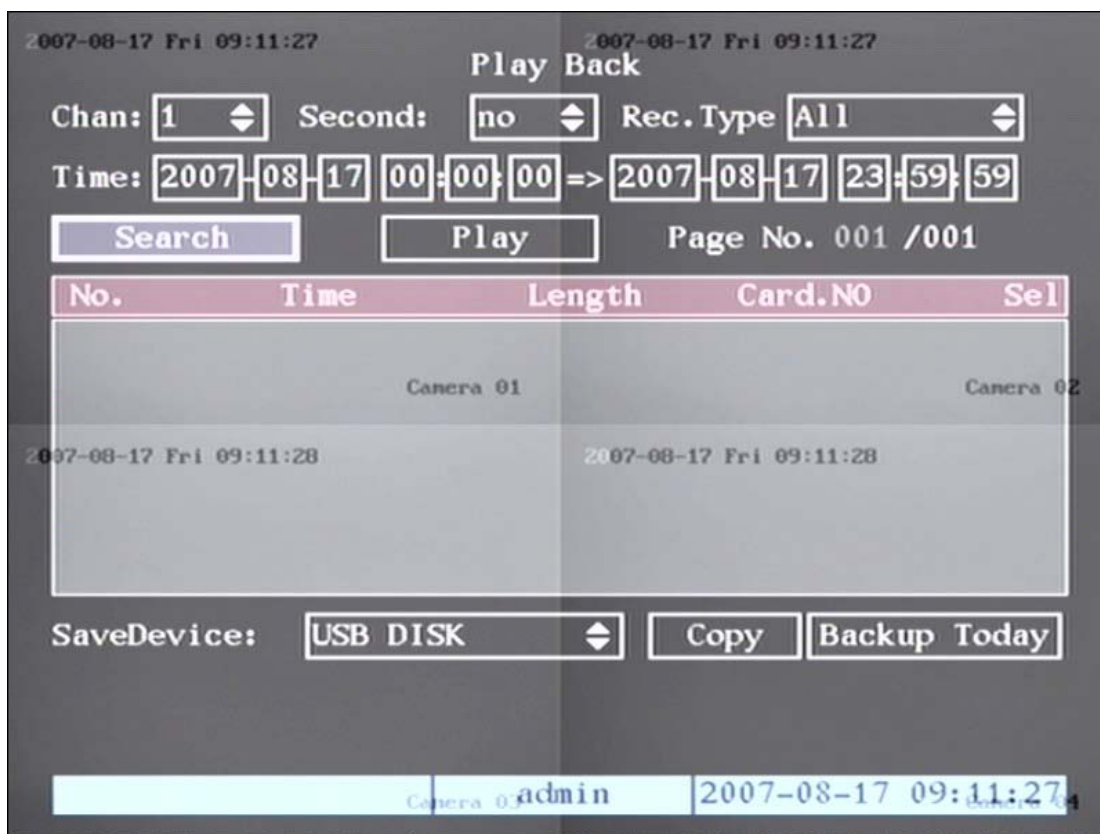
2007-08-17 Fri 09:11:27

2007-08-17 Fri 09:11:27

Play Back

Chan: 1 Second: no Rec.Type All

Time: 2007-08-17 00:00:00 => 2007-08-17 23:59:59

Search Play Page No. 001 /001

| No. | Time | Length | Card.NO | Sel |
|---|---|---|---|---|

Camera 01

Camera 02

2007-08-17 Fri 09:11:28

2007-08-17 Fri 09:11:28

SaveDevice: USB DISK Copy Backup Today

Camera 03 admin 2007-08-17 09:11:27 Camera 04